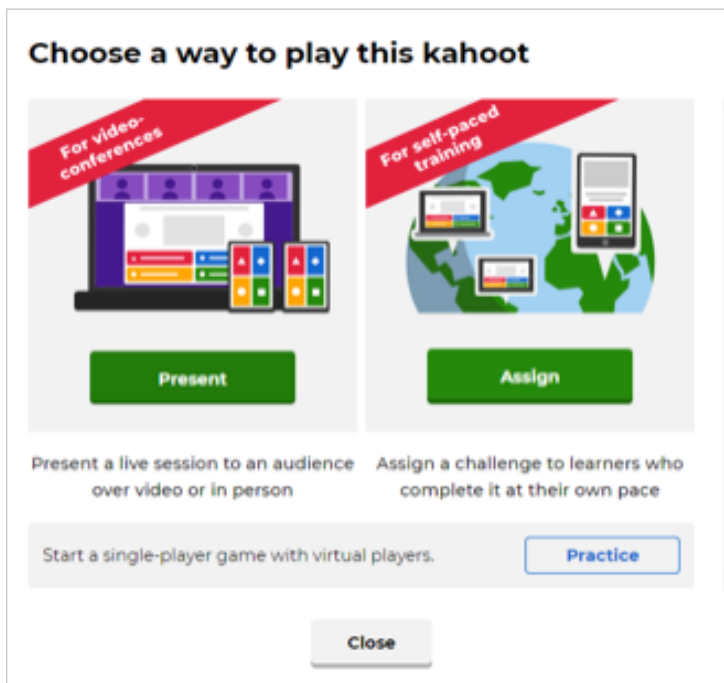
Choose a way to play this kahoot

For video-conferences

Present

Present a live session to an audience over video or in person

For self-paced training

Assign

Assign a challenge to learners who complete it at their own pace

Start a single-player game with virtual players.

Practice

Close